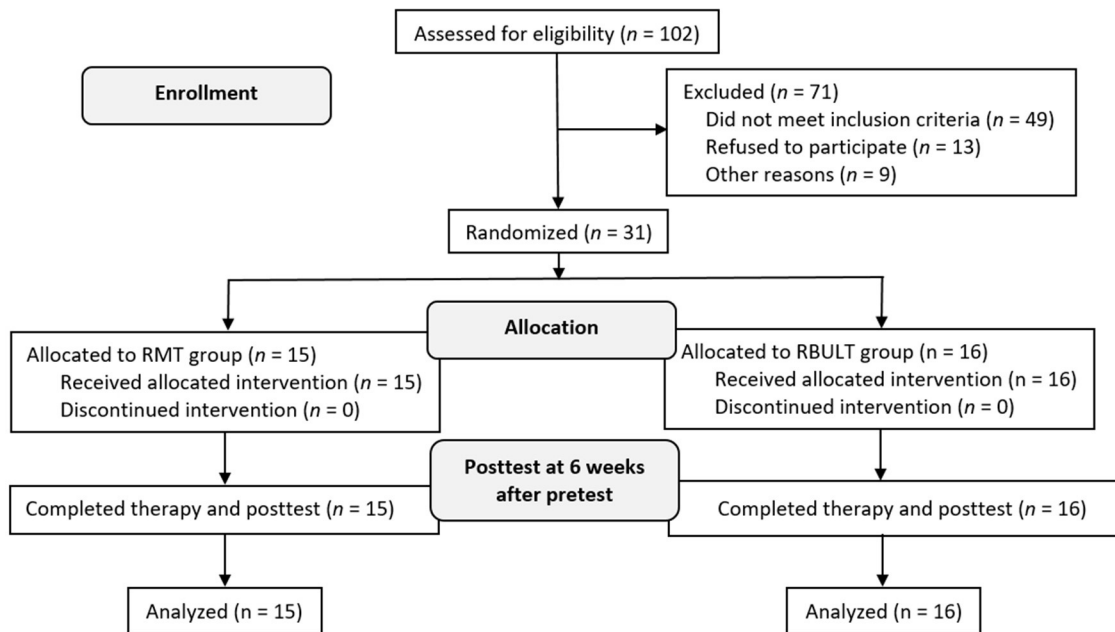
Assessed for eligibility ($n$ = 102)

Enrollment

Excluded ($n$ = 71)
Did not meet inclusion criteria ($n$ = 49)
Refused to participate ($n$ = 13)
Other reasons ($n$ = 9)

Randomized ($n$ = 31)

Allocation

Allocated to RMT group ($n$ = 15)
Received allocated intervention ($n$ = 15)
Discontinued intervention ($n$ = 0)

Allocated to RBULT group (n = 16)
Received allocated intervention (n = 16)
Discontinued intervention ($n$ = 0)

Posttest at 6 weeks after pretest

Completed therapy and posttest ($n$ = 15)

Completed therapy and posttest ($n$ = 16)

Analyzed (n = 15)

Analyzed (n = 16)